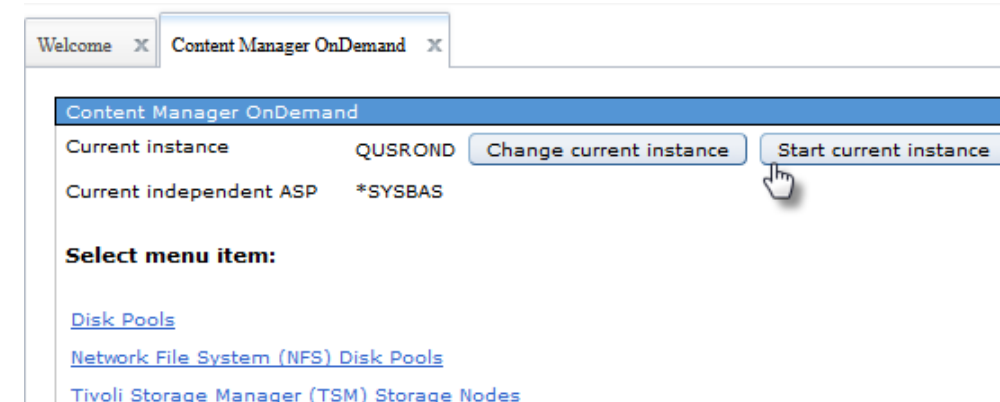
Welcome ✕ Content Manager OnDemand ✕

Content Manager OnDemand

Current instance QUSROND Change current instance Start current instance

Current independent ASP *SYSBAS

Select menu item:

Disk Pools

Network File System (NFS) Disk Pools

Tivoli Storage Manager (TSM) Storage Nodes